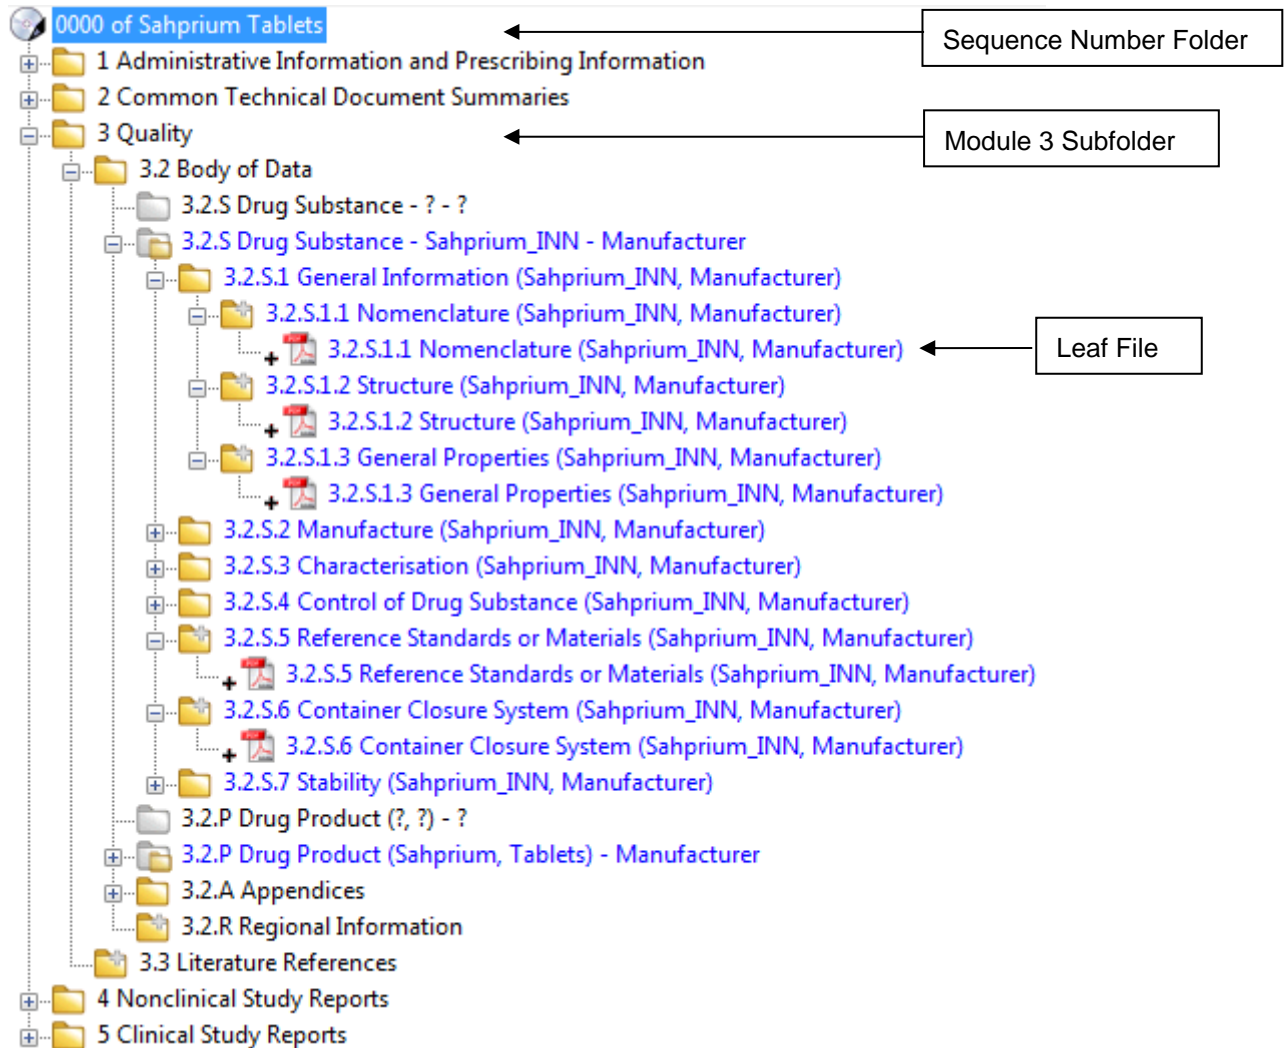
0000 of Sahprium Tablets

Sequence Number Folder

1 Administrative Information and Prescribing Information
2 Common Technical Document Summaries
3 Quality

Module 3 Subfolder

3.2 Body of Data
3.2.S Drug Substance - ? - ?
3.2.S Drug Substance - Sahprium_INN - Manufacturer
3.2.S.1 General Information (Sahprium_INN, Manufacturer)
3.2.S.1.1 Nomenclature (Sahprium_INN, Manufacturer)
3.2.S.1.1 Nomenclature (Sahprium_INN, Manufacturer)

Leaf File

3.2.S.1.2 Structure (Sahprium_INN, Manufacturer)
3.2.S.1.2 Structure (Sahprium_INN, Manufacturer)
3.2.S.1.3 General Properties (Sahprium_INN, Manufacturer)
3.2.S.1.3 General Properties (Sahprium_INN, Manufacturer)
3.2.S.2 Manufacture (Sahprium_INN, Manufacturer)
3.2.S.3 Characterisation (Sahprium_INN, Manufacturer)
3.2.S.4 Control of Drug Substance (Sahprium_INN, Manufacturer)
3.2.S.5 Reference Standards or Materials (Sahprium_INN, Manufacturer)
3.2.S.5 Reference Standards or Materials (Sahprium_INN, Manufacturer)
3.2.S.6 Container Closure System (Sahprium_INN, Manufacturer)
3.2.S.6 Container Closure System (Sahprium_INN, Manufacturer)
3.2.S.7 Stability (Sahprium_INN, Manufacturer)
3.2.P Drug Product (?, ?) - ?
3.2.P Drug Product (Sahprium, Tablets) - Manufacturer
3.2.A Appendices
3.2.R Regional Information
3.3 Literature References
4 Nonclinical Study Reports
5 Clinical Study Reports